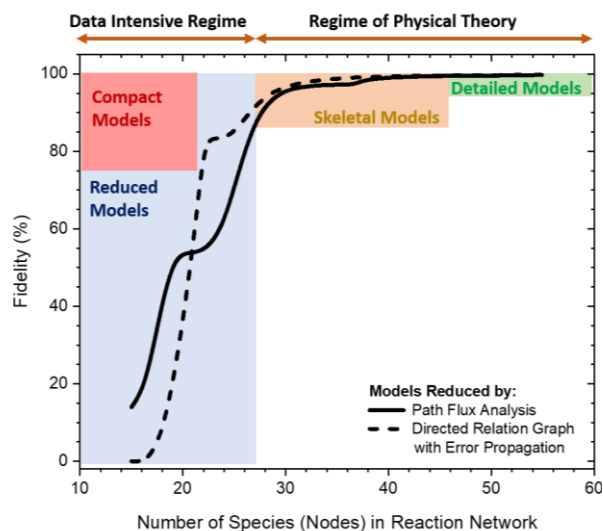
Data Intensive Regime

Regime of Physical Theory

Compact Models

Reduced Models

Skeletal Models

Detailed Models

Fidelity (%)

100
80
60
40
20
0

10
20
30
40
50
60

Number of Species (Nodes) in Reaction Network

Models Reduced by:
Path Flux Analysis
Directed Relation Graph with Error Propagation